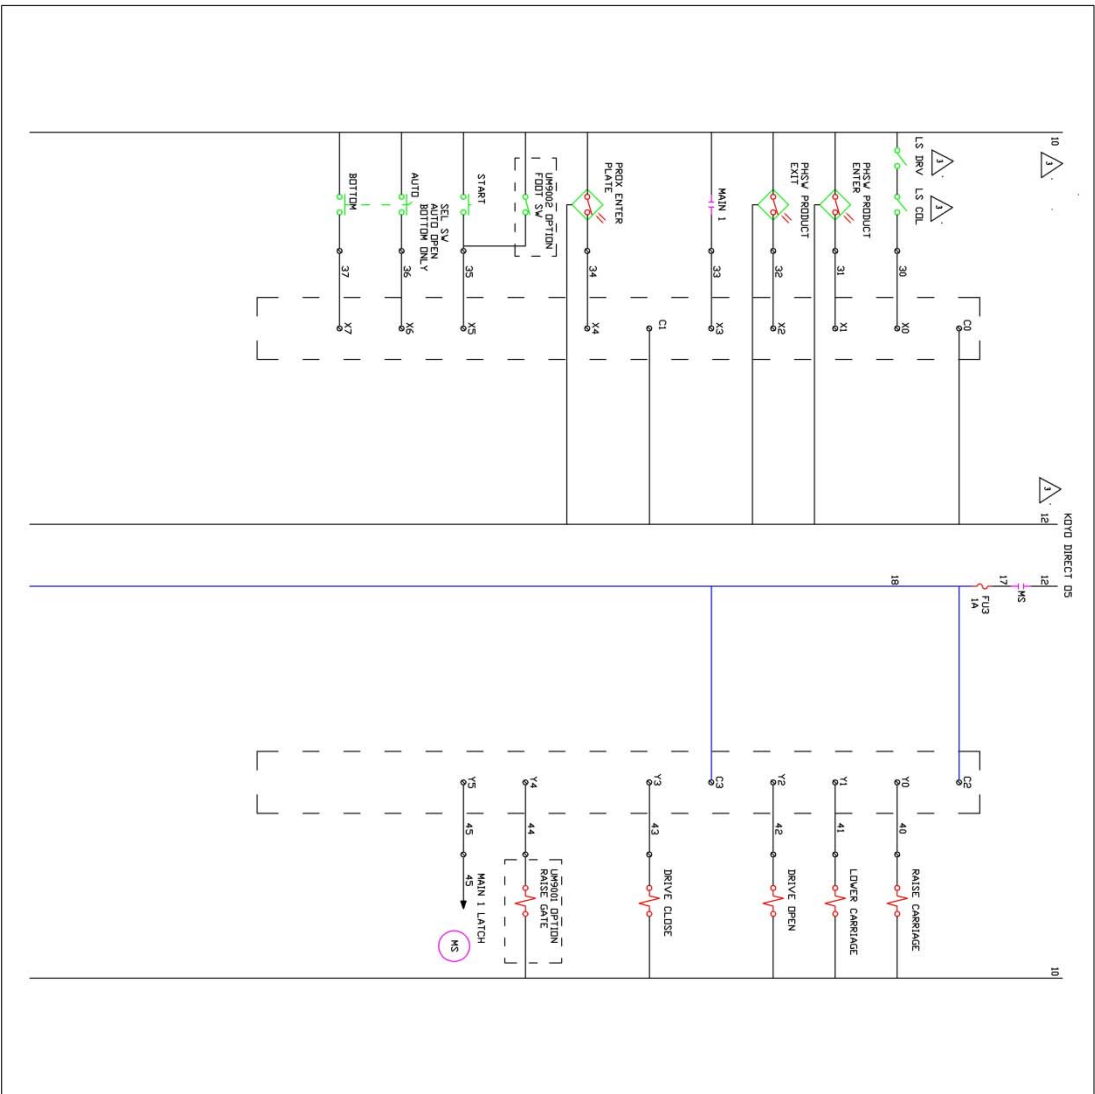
10
3
LS DRV
3
LS COL
PHSW PRODUCT ENTER
PHSW PRODUCT EXIT
MAIN 1
PROX ENTER PLATE
UM9002 OPTION FOOT SW
START
SEL SW AUTO OPEN BOTTOM ONLY
AUTO
BOTTOM
30
31
32
33
34
35
36
37
C0
X0
X1
X2
X3
C1
X4
X5
X6
X7
3
12
KOYO DIRECT D5
12
MS
17
FU3 1A
18
C2
Y0
Y1
Y2
C3
Y3
Y4
Y5
40
41
42
43
44
45
RAISE CARRIAGE
LOWER CARRIAGE
DRIVE OPEN
DRIVE CLOSE
UM9001 OPTION RAISE GATE
MAIN 1 LATCH
45
MS
10